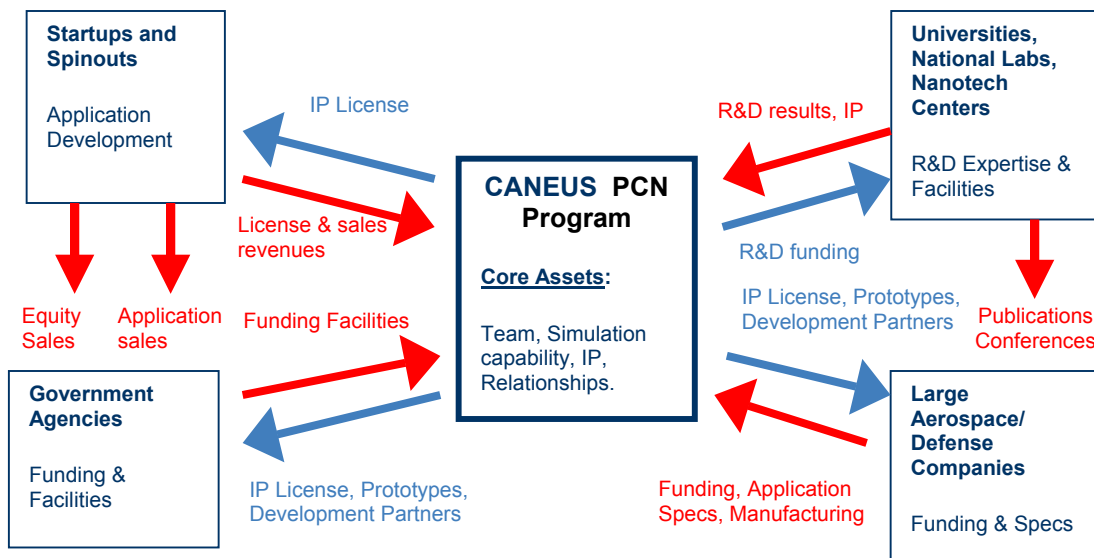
Startups and Spinouts

Application Development

IP License

License & sales revenues

Equity Sales

Application sales

Funding Facilities

Government Agencies

Funding & Facilities

IP License, Prototypes, Development Partners

CANEUS PCN Program

Core Assets:

Team, Simulation capability, IP, Relationships.

R&D results, IP

Universities, National Labs, Nanotech Centers

R&D Expertise & Facilities

R&D funding

IP License, Prototypes, Development Partners

Publications Conferences

Large Aerospace/ Defense Companies

Funding & Specs

Funding, Application Specs, Manufacturing